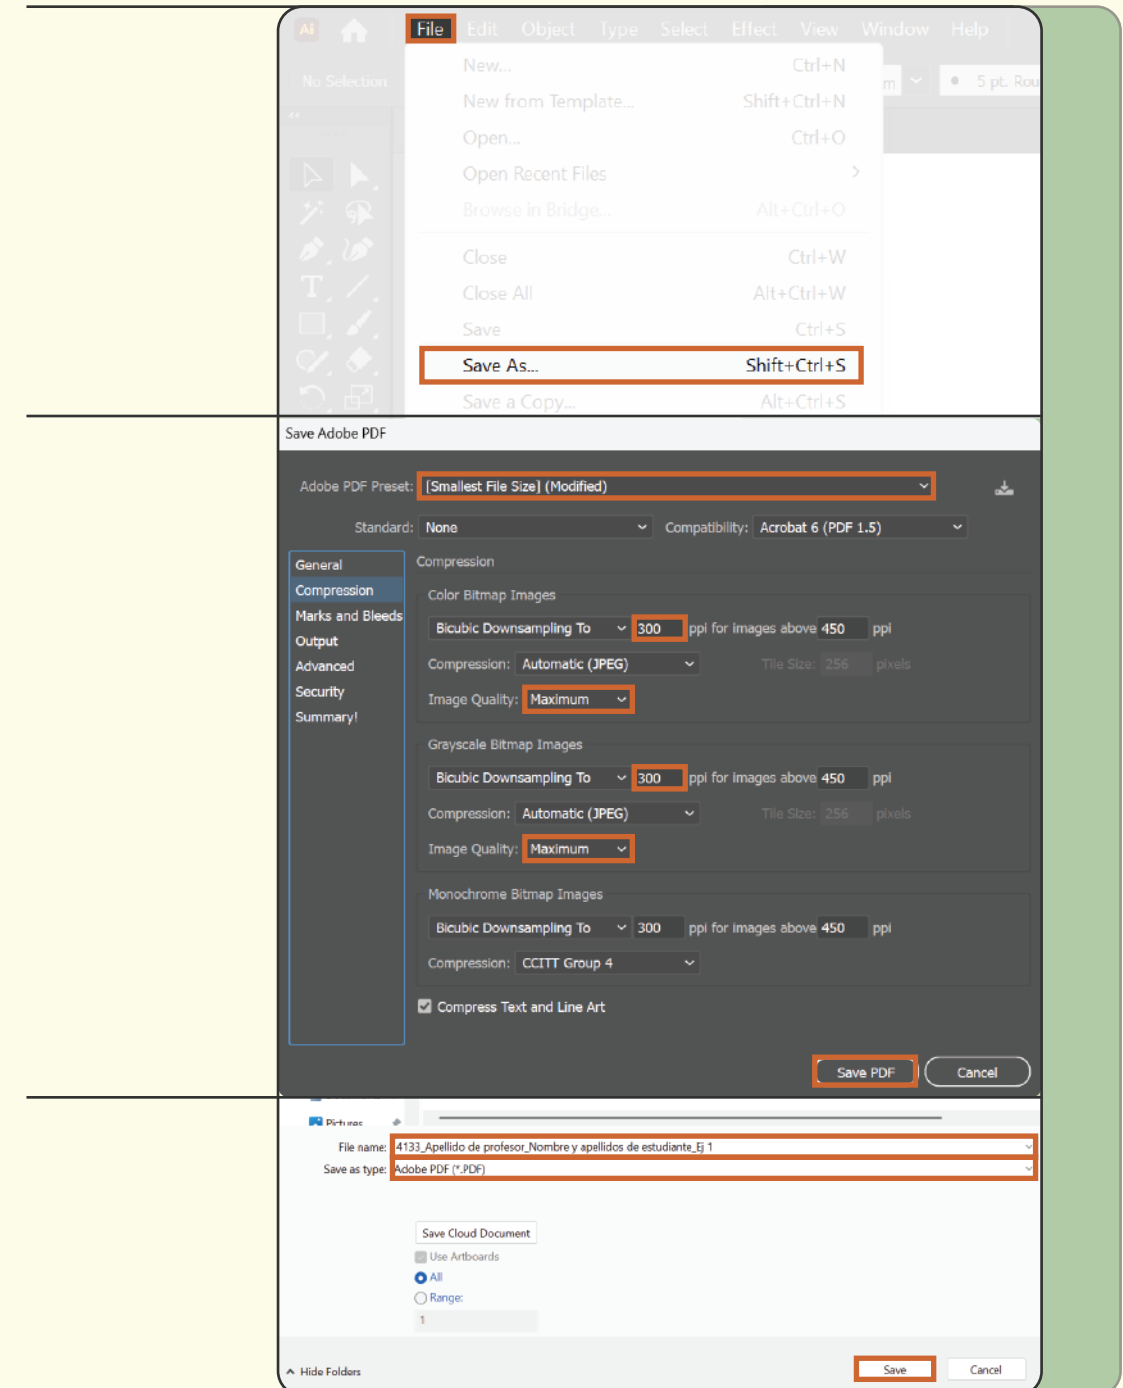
Ai File Edit Object Type Select Effect View Window Help

No Selection

New... Ctrl+N
New from Template... Shift+Ctrl+N
Open... Ctrl+O
Open Recent Files
Browse in Bridge... Alt+Ctrl+O
Close Ctrl+W
Close All Alt+Ctrl+W
Save Ctrl+S
Save As... Shift+Ctrl+S
Save a Copy... Alt+Ctrl+S

5 pt. Rou

Save Adobe PDF

Adobe PDF Preset: [Smallest File Size] (Modified)

Standard: None Compatibility: Acrobat 6 (PDF 1.5)

General
Compression
Marks and Bleeds
Output
Advanced
Security
Summary!

Compression

Color Bitmap Images
Bicubic Downsampling To 300 ppi for images above 450 ppi
Compression: Automatic (JPEG) Tile Size: 256 pixels
Image Quality: Maximum

Grayscale Bitmap Images
Bicubic Downsampling To 300 ppi for images above 450 ppi
Compression: Automatic (JPEG) Tile Size: 256 pixels
Image Quality: Maximum

Monochrome Bitmap Images
Bicubic Downsampling To 300 ppi for images above 450 ppi
Compression: CCITT Group 4

Compress Text and Line Art

Save PDF Cancel

Pictures

File name: 4133_Apellido de profesor_Nombre y apellidos de estudiante_Ej 1
Save as type: Adobe PDF (*.PDF)

Save Cloud Document
Use Artboards
All
Range:
1

Hide Folders

Save Cancel